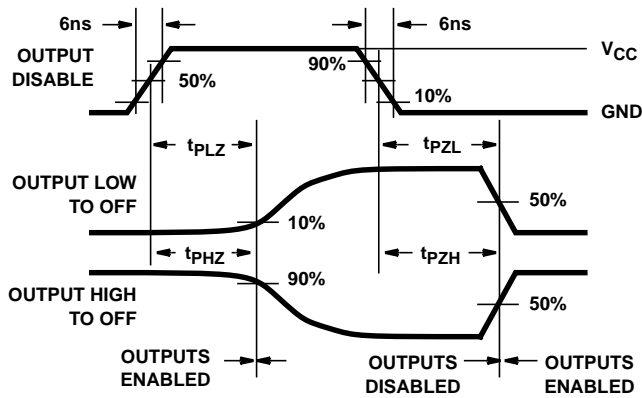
6ns

6ns

OUTPUT DISABLE

50%

90%

$V_{CC}$

10%

GND

$t_{PLZ}$

$t_{PZL}$

OUTPUT LOW TO OFF

10%

50%

$t_{PHZ}$

$t_{PZH}$

OUTPUT HIGH TO OFF

90%

50%

OUTPUTS ENABLED

OUTPUTS DISABLED

OUTPUTS ENABLED